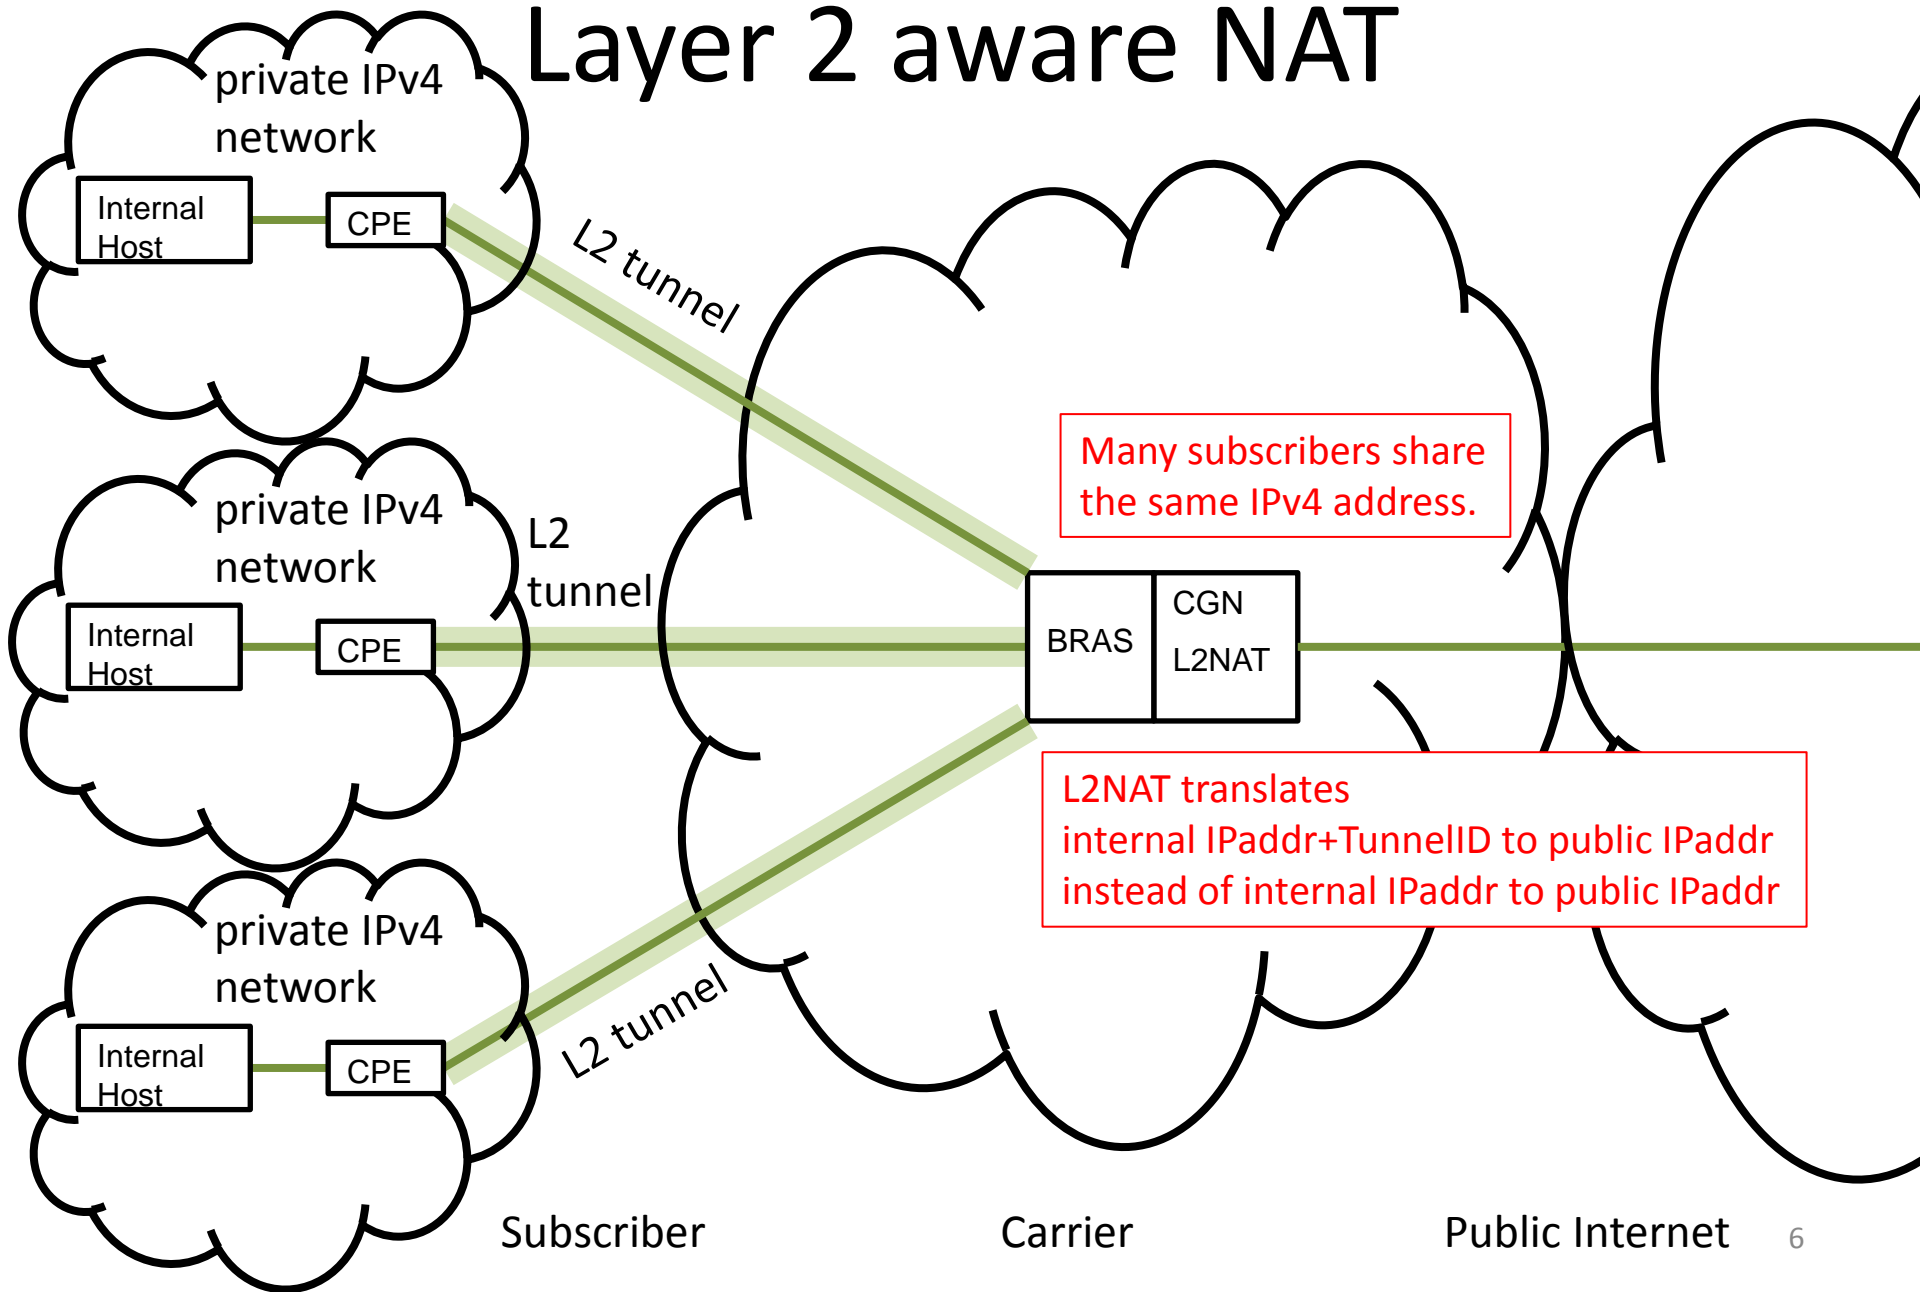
Layer 2 aware NAT

private IPv4 network

Internal Host

CPE

L2 tunnel

private IPv4 network

Internal Host

CPE

L2 tunnel

private IPv4 network

Internal Host

CPE

L2 tunnel

Many subscribers share the same IPv4 address.

BRAS

CGN

L2NAT

L2NAT translates
internal IPaddr+TunnelID to public IPaddr
instead of internal IPaddr to public IPaddr

Subscriber

Carrier

Public Internet

6